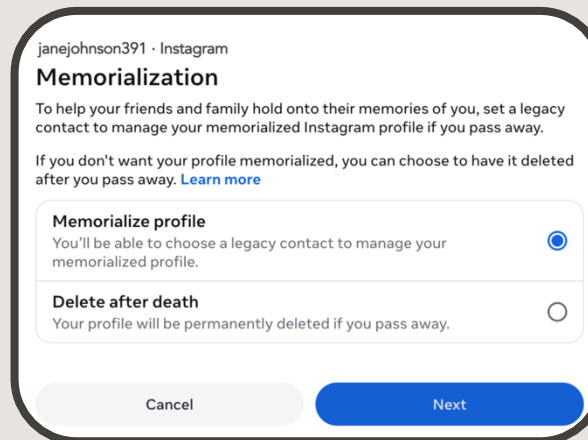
janejohnson391 · Instagram

Memorialization

To help your friends and family hold onto their memories of you, set a legacy contact to manage your memorialized Instagram profile if you pass away.

If you don't want your profile memorialized, you can choose to have it deleted after you pass away. Learn more

Memorialize profile
You'll be able to choose a legacy contact to manage your memorialized profile.

Delete after death
Your profile will be permanently deleted if you pass away.

Cancel

Next